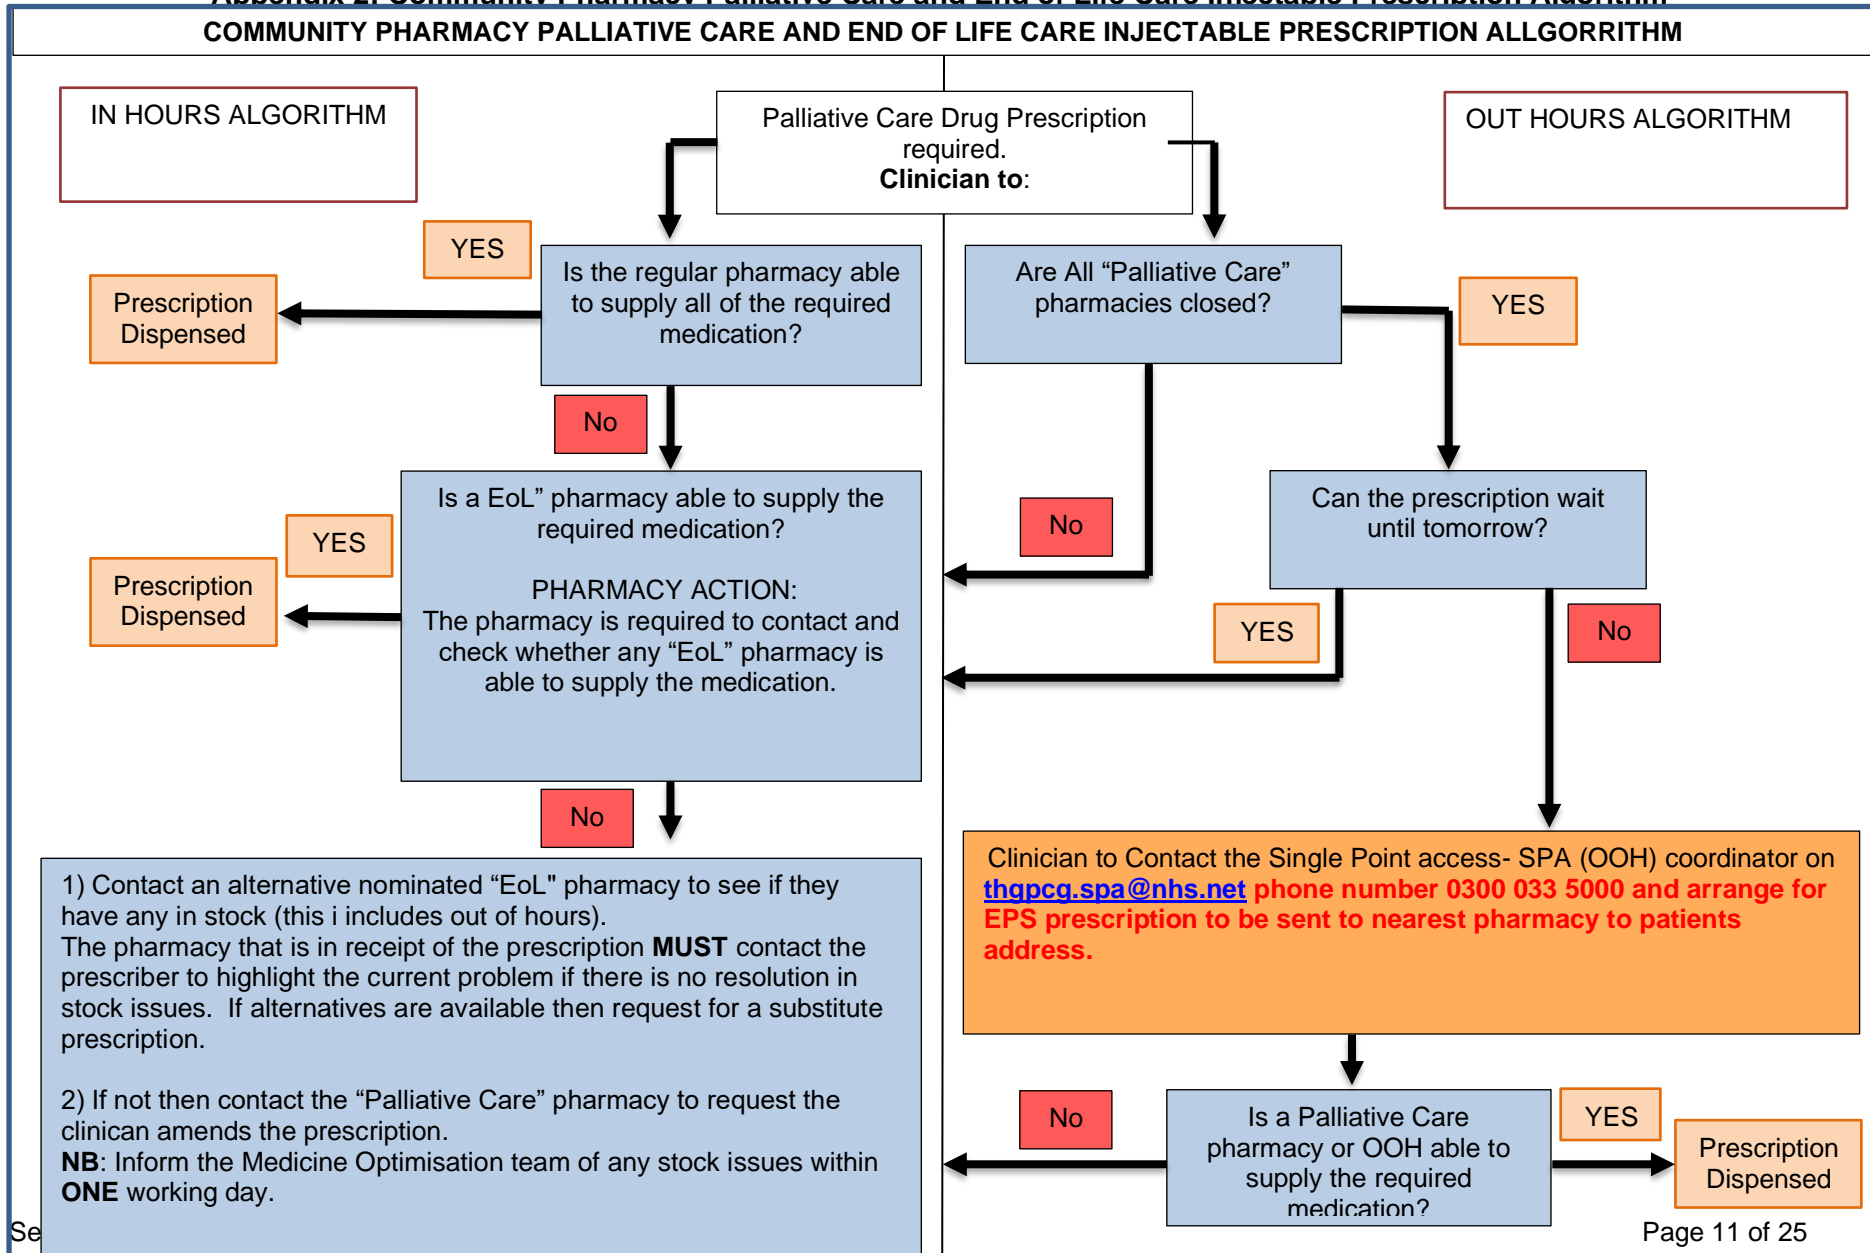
COMMUNITY PHARMACY PALLIATIVE CARE AND END OF LIFE CARE INJECTABLE PRESCRIPTION ALLGORRITHM

IN HOURS ALGORITHM

Palliative Care Drug Prescription required.
**Clinician to**:

OUT HOURS ALGORITHM

YES

Prescription Dispensed

Is the regular pharmacy able to supply all of the required medication?

No

Are All "Palliative Care" pharmacies closed?

YES

Can the prescription wait until tomorrow?

No

YES

Prescription Dispensed

Is a EoL" pharmacy able to supply the required medication?

PHARMACY ACTION:
The pharmacy is required to contact and check whether any "EoL" pharmacy is able to supply the medication.

YES

No

No

1) Contact an alternative nominated "EoL" pharmacy to see if they have any in stock (this i includes out of hours).
The pharmacy that is in receipt of the prescription **MUST** contact the prescriber to highlight the current problem if there is no resolution in stock issues. If alternatives are available then request for a substitute prescription.

2) If not then contact the "Palliative Care" pharmacy to request the clinican amends the prescription.
**NB**: Inform the Medicine Optimisation team of any stock issues within **ONE** working day.

Clinician to Contact the Single Point access- SPA (OOH) coordinator on thgpcg.spa@nhs.net **phone number 0300 033 5000 and arrange for EPS prescription to be sent to nearest pharmacy to patients address.**

No

Is a Palliative Care pharmacy or OOH able to supply the required medication?

YES

Prescription Dispensed

Se

Page 11 of 25